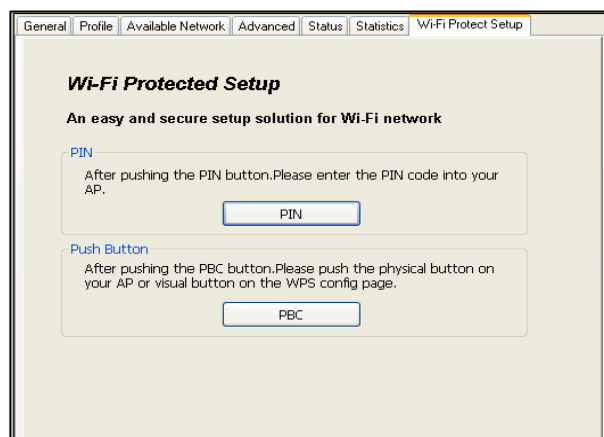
General | Profile | Available Network | Advanced | Status | Statistics | Wi-Fi Protect Setup

Wi-Fi Protected Setup

An easy and secure setup solution for Wi-Fi network

PIN

After pushing the PIN button.Please enter the PIN code into your AP.

PIN

Push Button

After pushing the PBC button.Please push the physical button on your AP or visual button on the WPS config page.

PBC